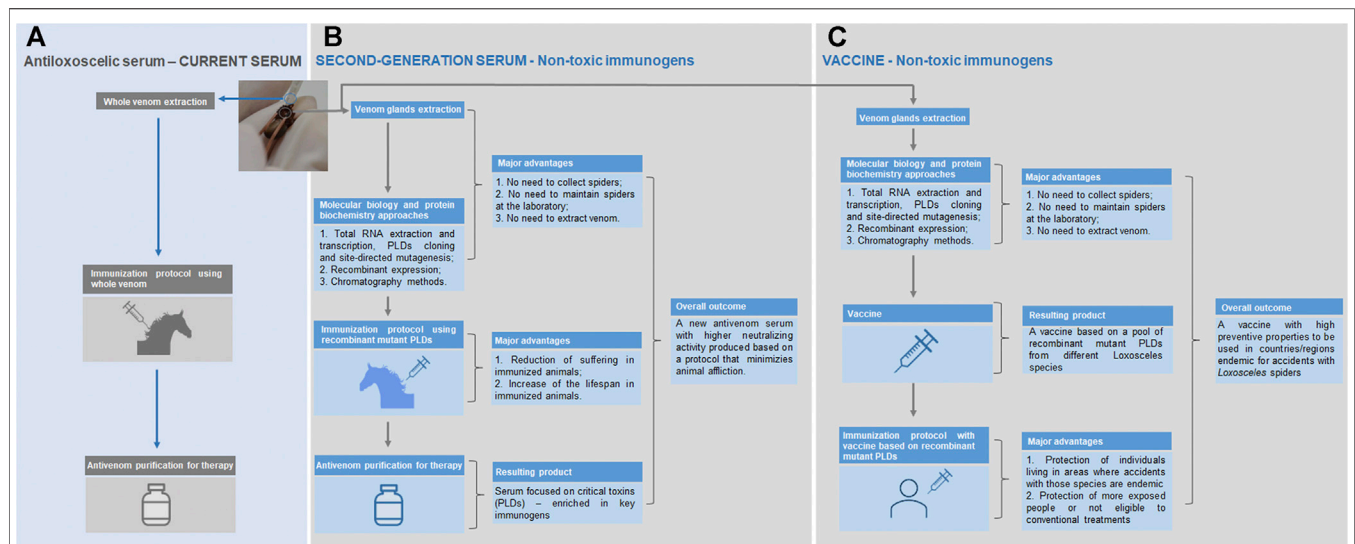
A
Antiloxoscelic serum – CURRENT SERUM

Whole venom extraction

Immunization protocol using whole venom

Antivenom purification for therapy

B
SECOND-GENERATION SERUM - Non-toxic immunogens

Venom glands extraction

Molecular biology and protein biochemistry approaches
1. Total RNA extraction and transcription, PLDs cloning and site-directed mutagenesis;
2. Recombinant expression;
3. Chromatography methods.

Major advantages
1. No need to collect spiders;
2. No need to maintain spiders at the laboratory;
3. No need to extract venom.

Immunization protocol using recombinant mutant PLDs

Major advantages
1. Reduction of suffering in immunized animals;
2. Increase of the lifespan in immunized animals.

Overall outcome
A new antivenom serum with higher neutralizing activity produced based on a protocol that minimizies animal affliction.

Antivenom purification for therapy

Resulting product
Serum focused on critical toxins (PLDs) – enriched in key immunogens

C
VACCINE - Non-toxic immunogens

Venom glands extraction

Molecular biology and protein biochemistry approaches
1. Total RNA extraction and transcription, PLDs cloning and site-directed mutagenesis;
2. Recombinant expression;
3. Chromatography methods.

Major advantages
1. No need to collect spiders;
2. No need to maintain spiders at the laboratory;
3. No need to extract venom.

Vaccine

Resulting product
A vaccine based on a pool of recombinant mutant PLDs from different Loxosceles species

Overall outcome
A vaccine with high preventive properties to be used in countries/regions endemic for accidents with Loxosceles spiders

Immunization protocol with vaccine based on recombinant mutant PLDs

Major advantages
1. Protection of individuals living in areas where accidents with those species are endemic
2. Protection of more exposed people or not eligible to conventional treatments